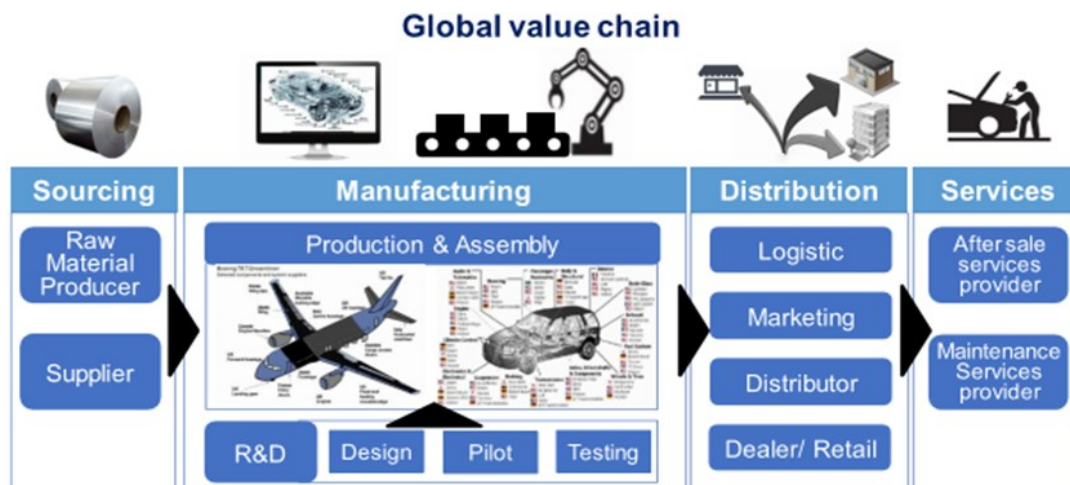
Global value chain

Sourcing

Raw Material Producer

Supplier

Manufacturing

Production & Assembly

Boeing 787 Dreamliner

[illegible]

R&D

Design

Pilot

Testing

Distribution

Logistic

Marketing

Distributor

Dealer/ Retail

Services

After sale services provider

Maintenance Services provider